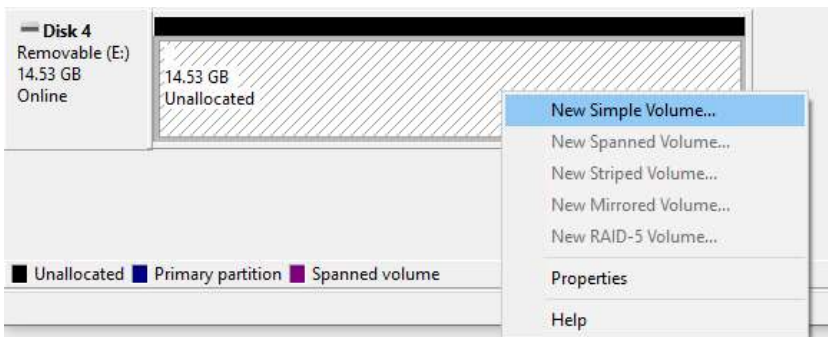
Disk 4
Removable (E:)
14.53 GB
Online

14.53 GB
Unallocated

New Simple Volume...
New Spanned Volume...
New Striped Volume...
New Mirrored Volume...
New RAID-5 Volume...
Properties
Help

Unallocated Primary partition Spanned volume